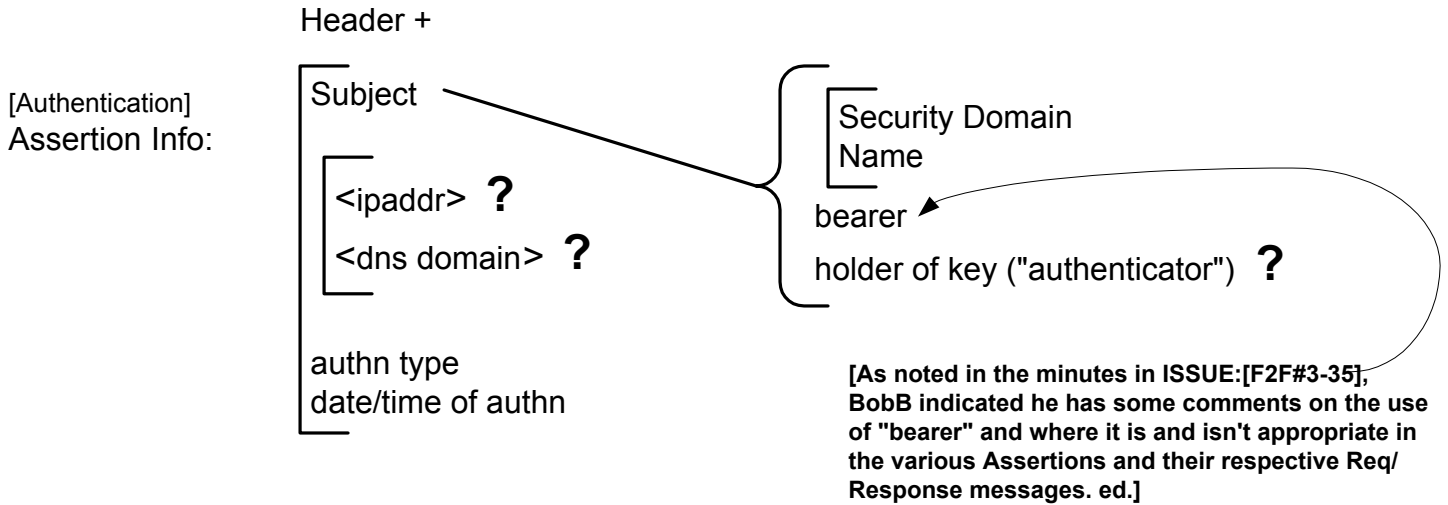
Header +

[Authentication]
Assertion Info:

Subject

<ipaddr> ?
<dns domain> ?

authn type
date/time of authn

Security Domain
Name

bearer

holder of key ("authenticator") ?

[As noted in the minutes in ISSUE:[F2F#3-35], BobB indicated he has some comments on the use of "bearer" and where it is and isn't appropriate in the various Assertions and their respective Req/Response messages. ed.]